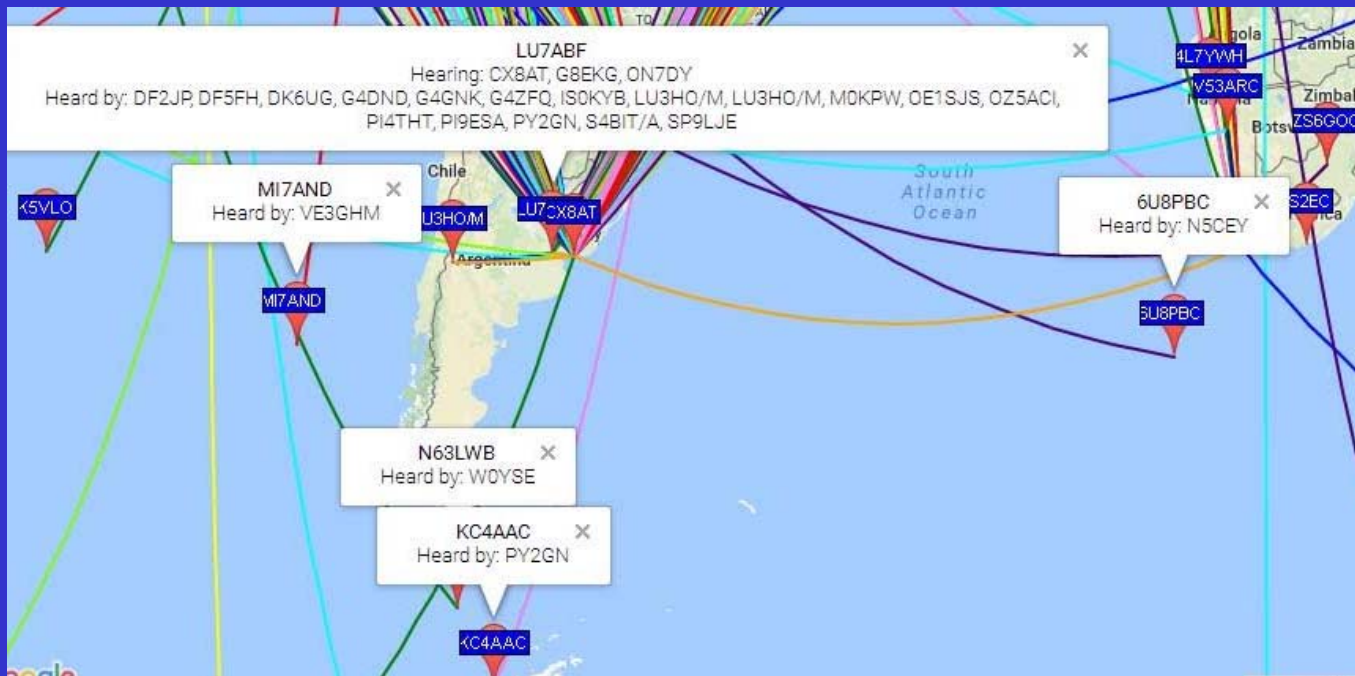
LU7ABF
Hearing: CX8AT, G8EKG, ON7DY
Heard by: DF2JP, DF5FH, DK6UG, G4DND, G4GNK, G4ZFQ, IS0KYB, LU3HO/M, LU3HO/M, M0KPW, OE1SJS, OZ5ACI, PI4THT, PI9ESA, PY2GN, S4BIT/A, SP9LJE

MI7AND
Heard by: VE3GHM

6U8PBC
Heard by: N5CEY

N63LWB
Heard by: W0YSE

KC4AAC
Heard by: PY2GN

K5VLO
LU3HO/M
LU7
CX8AT
MI7AND
6U8PBC
KC4AAC
4L7YWH
V53ARC
ZS6GOO
S2EC
Chile
Argentina
South Atlantic Ocean
Zambia
Zimbal
Botsw
gola